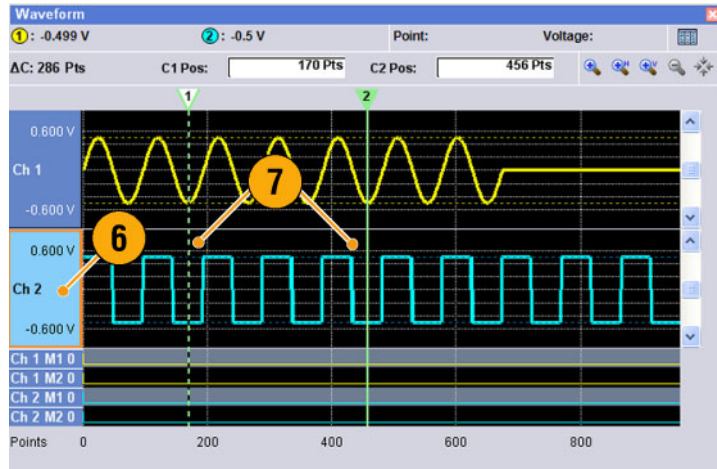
Waveform

1: -0.499 V  2: -0.5 V  Point:  Voltage:

ΔC: 286 Pts  C1 Pos: 170 Pts  C2 Pos: 456 Pts

1  2

0.600 V
Ch 1
-0.600 V

7

6

0.600 V
Ch 2
-0.600 V

Ch 1 M1 0
Ch 1 M2 0
Ch 2 M1 0
Ch 2 M2 0

Points  0  200  400  600  800